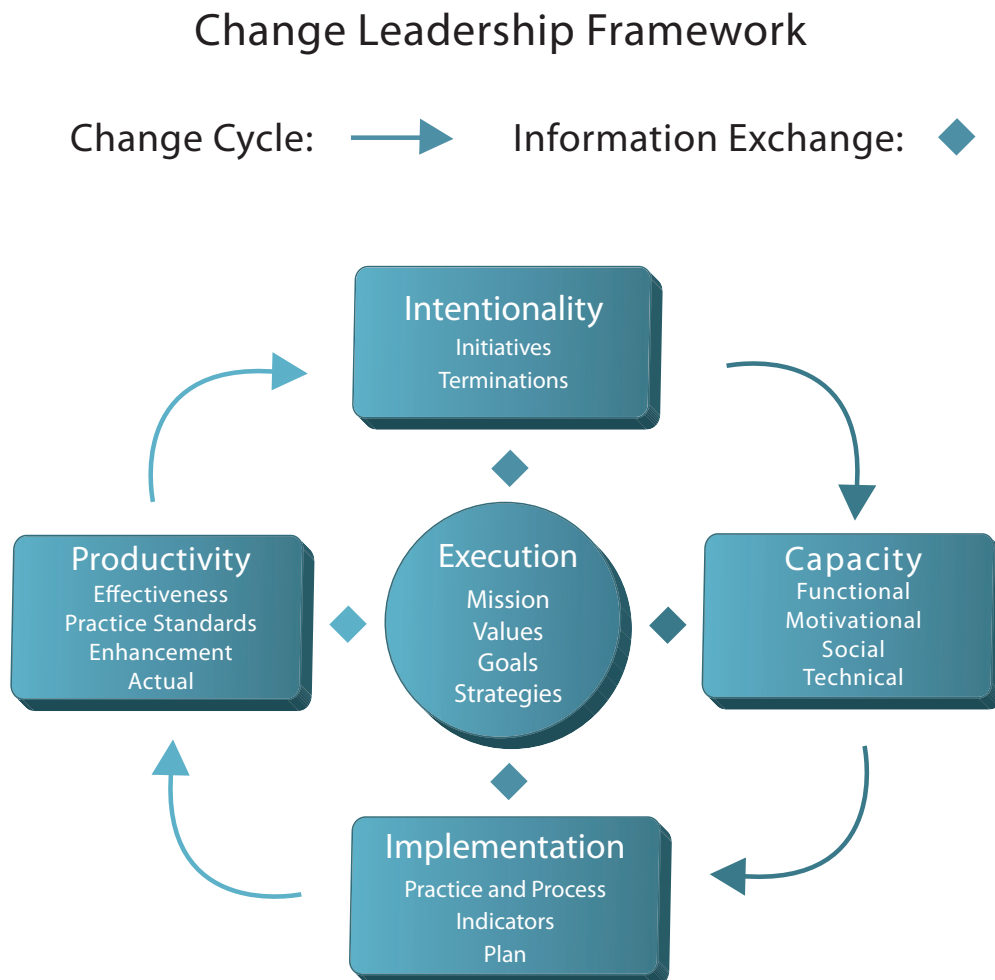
Change Leadership Framework

Change Cycle:

Information Exchange:

Intentionality
Initiatives
Terminations

Productivity
Effectiveness
Practice Standards
Enhancement
Actual

Execution
Mission
Values
Goals
Strategies

Capacity
Functional
Motivational
Social
Technical

Implementation
Practice and Process
Indicators
Plan